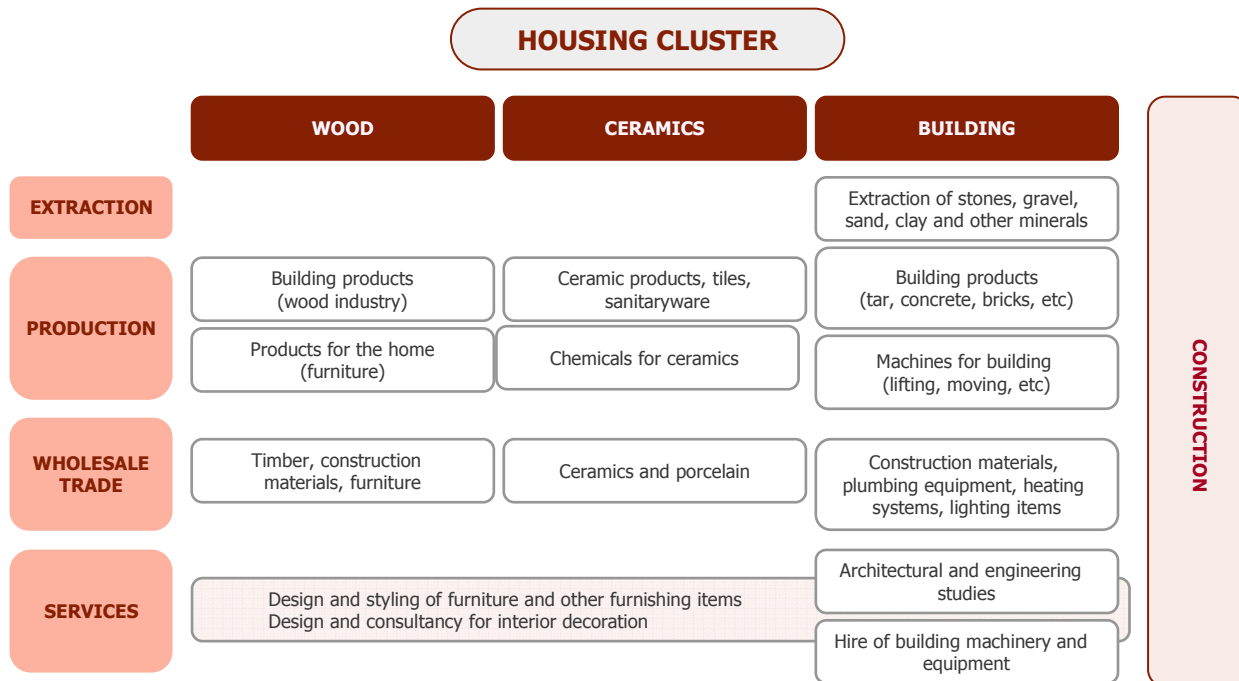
HOUSING CLUSTER

| | WOOD | CERAMICS | BUILDING |
|---|---|---|---|
| EXTRACTION | | | Extraction of stones, gravel, sand, clay and other minerals |
| PRODUCTION | Building products (wood industry) | Ceramic products, tiles, sanitaryware | Building products (tar, concrete, bricks, etc) |
| | Products for the home (furniture) | Chemicals for ceramics | Machines for building (lifting, moving, etc) |
| WHOLESALE TRADE | Timber, construction materials, furniture | Ceramics and porcelain | Construction materials, plumbing equipment, heating systems, lighting items |
| SERVICES | Design and styling of furniture and other furnishing items<br>Design and consultancy for interior decoration | | Architectural and engineering studies<br>Hire of building machinery and equipment |

CONSTRUCTION